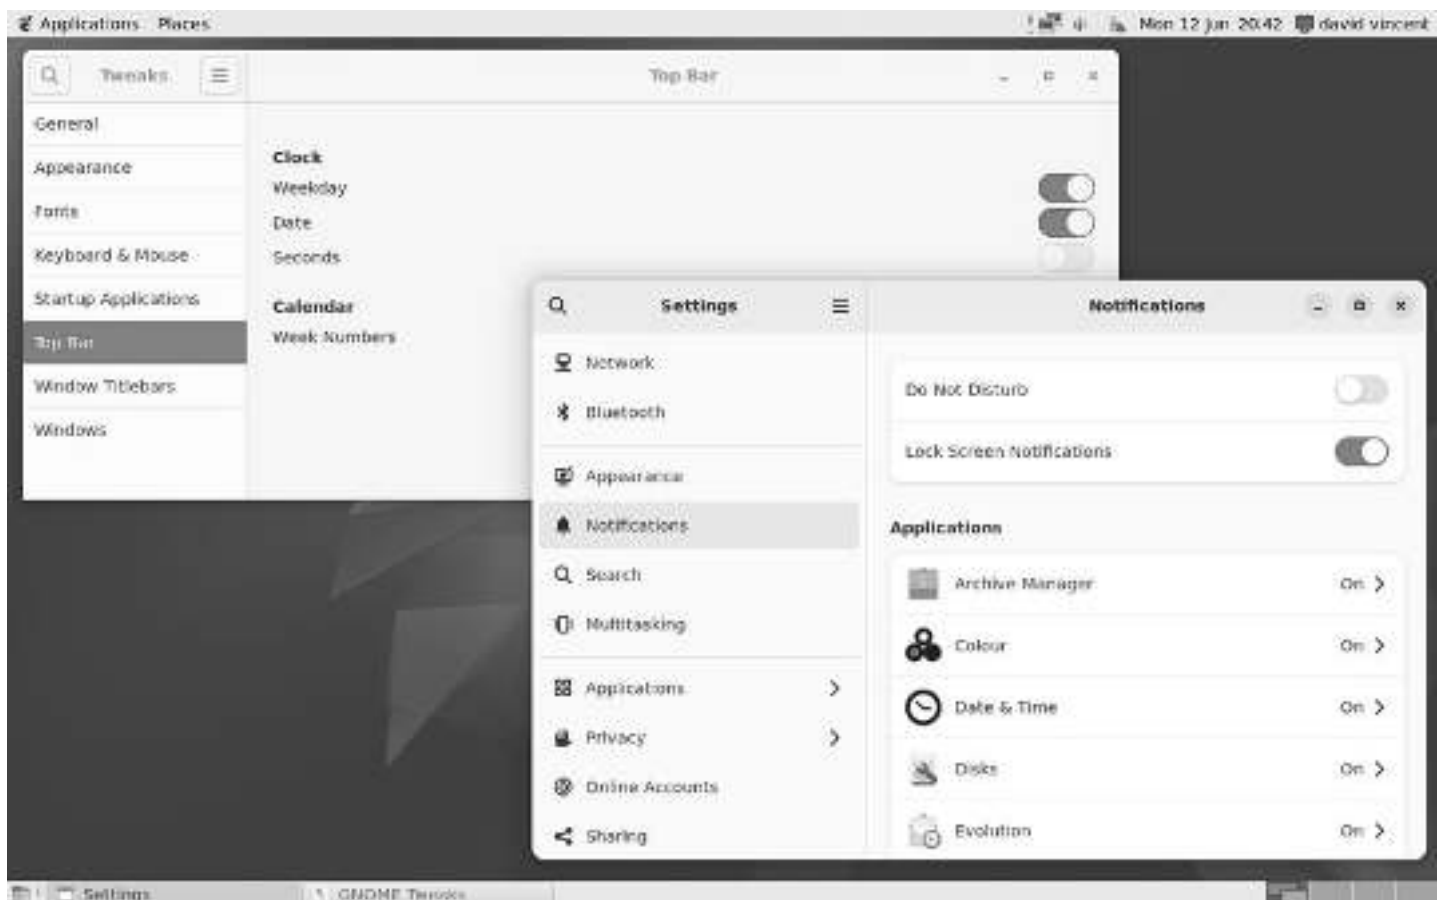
Applications Places

Mon 12 jun 20:42 david vincent

Tweaks

Top Bar

General
Appearance
Fonts
Keyboard & Mouse
Startup Applications
Top Bar
Window Titlebars
Windows

Clock
Weekday
Date
Seconds

Calendar
Week Numbers

Settings

Network
Bluetooth
Appearance
Notifications
Search
Multitasking
Applications
Privacy
Online Accounts
Sharing

Notifications

Do Not Disturb
Lock Screen Notifications

Applications

Archive Manager On
Colour On
Date & Time On
Disks On
Evolution On

Settings
GNOME Tweaks